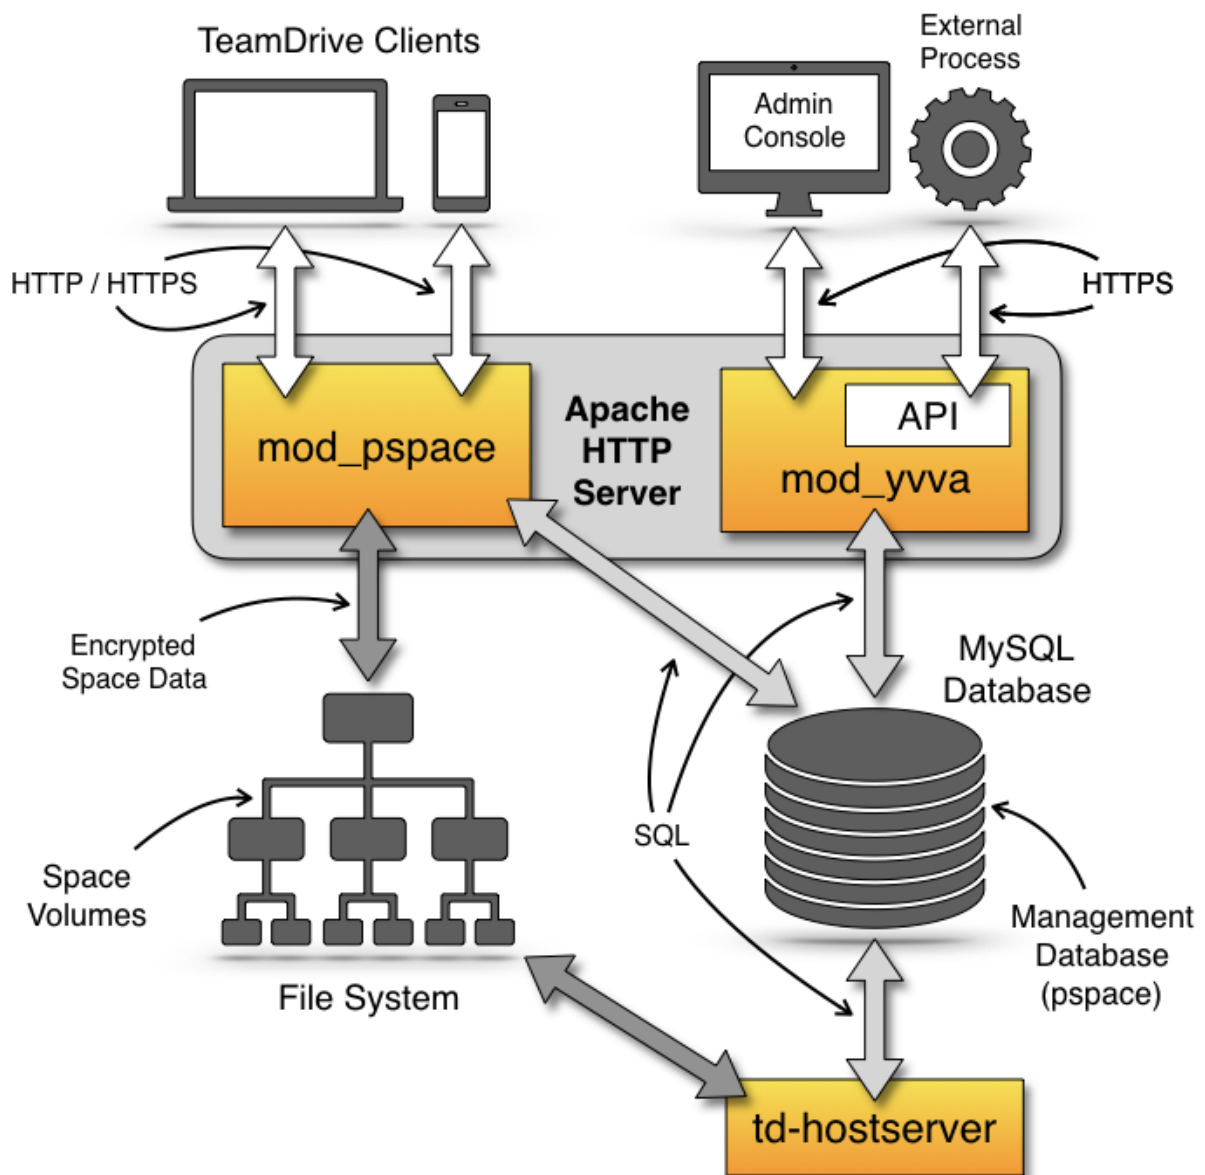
TeamDrive Clients

External Process

Admin Console

HTTP / HTTPS

HTTPS

mod_pspace

Apache HTTP Server

API

mod_yvva

Encrypted Space Data

MySQL Database

SQL

Space Volumes

File System

Management Database (pspace)

td-hostserver